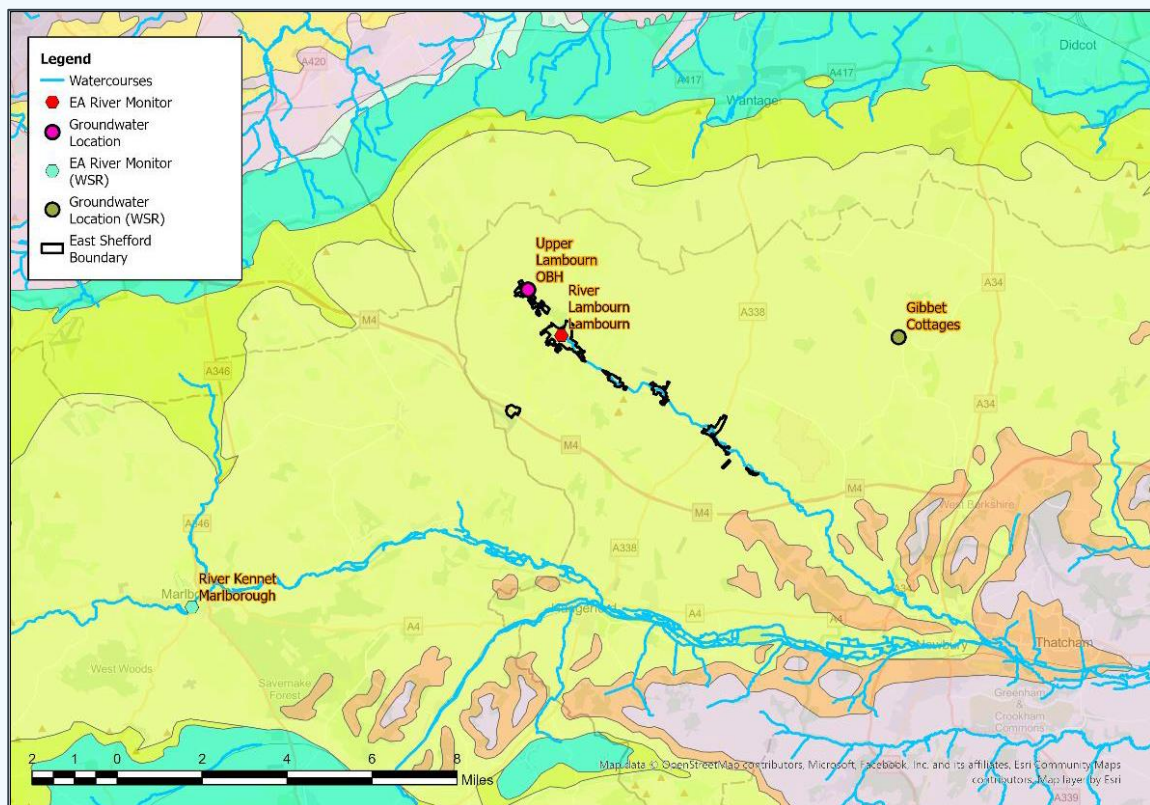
Legend
Watercourses
EA River Monitor
Groundwater Location
EA River Monitor (WSR)
Groundwater Location (WSR)
East Shefford Boundary

Didcot
A420
A417
A417
Wantage
Upper Lambourn OBH
River Lambourn Lambourn
A338
A34
Gibbet Cottages
M4
A346
A34
M4
M4
M4
West Berkshire
A346
A338
River Kennet Marlborough
Marlb
A4
Hungerford
A4
A4
Newbury
Thatcham
West Woods
Savernake Forest
Greenham & Crookham Commons
A339

2 1 0 2 4 6 8
Miles
Map data © OpenStreetMap contributors, Microsoft, Facebook, Inc. and its affiliates, Esri Community Maps contributors, Map layer by Esri